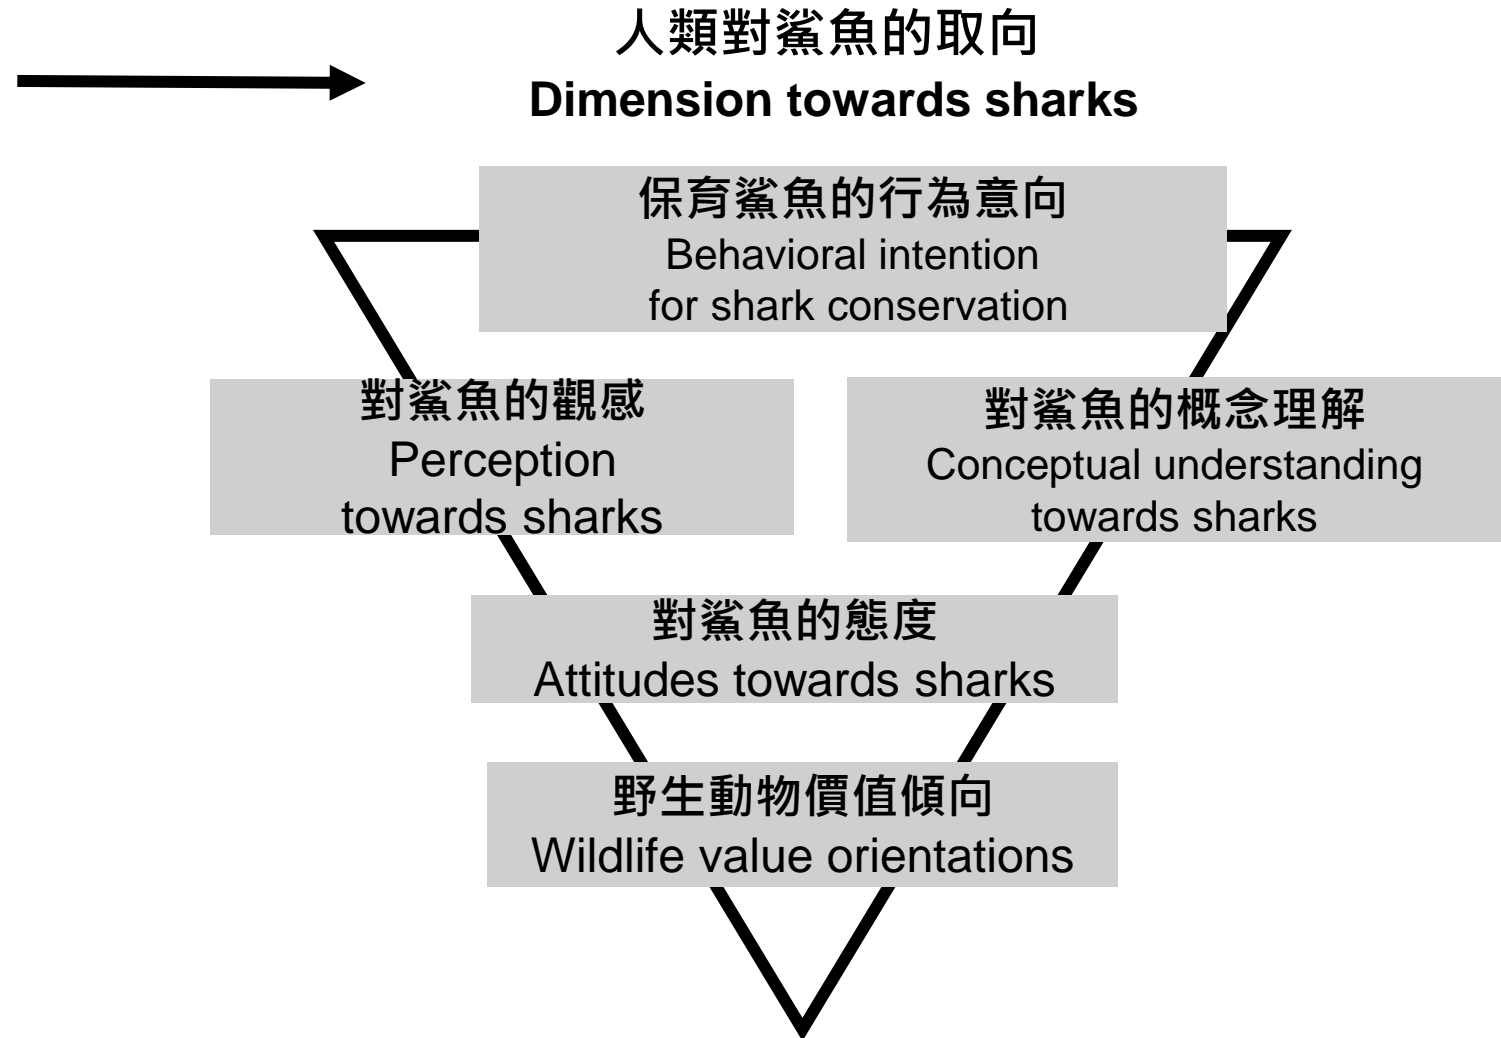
人類對鯊魚的取向
Dimension towards sharks

保育鯊魚的行為意向
Behavioral intention for shark conservation

對鯊魚的觀感
Perception towards sharks

對鯊魚的概念理解
Conceptual understanding towards sharks

對鯊魚的態度
Attitudes towards sharks

野生動物價值傾向
Wildlife value orientations